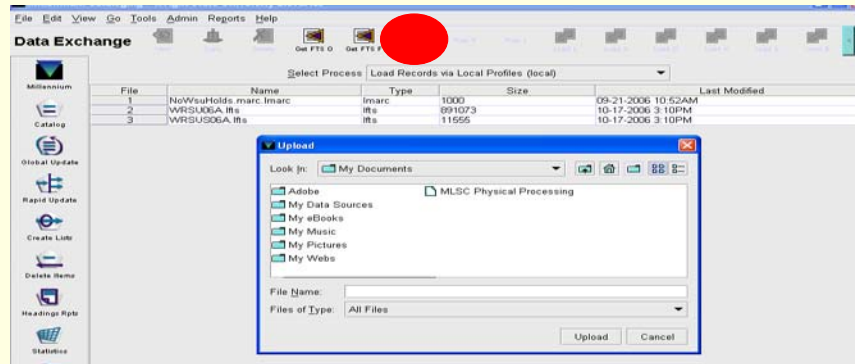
File Edit View Go Tools Admin Reports Help

Data Exchange

Get FTS O Get FTS F

Millennium

Catalog

Global Update

Rapid Update

Create Lists

Delete Items

Headings Rpts

Statistics

Select Process Load Records via Local Profiles (local)

| File | Name | Type | Size | Last Modified |
|---|---|---|---|---|
| 1 | NoWsuHolds.marc.lmarc | lmarc | 1000 | 09-21-2006 10:52AM |
| 2 | WRSU06A.lfts | lfts | 891073 | 10-17-2006 3:10PM |
| 3 | WRSUS06A.lfts | lfts | 11555 | 10-17-2006 3:10PM |

Upload

Look In: My Documents

Adobe
My Data Sources
My eBooks
My Music
My Pictures
My Webs
MLSC Physical Processing

File Name:
Files of Type: All Files

Upload Cancel